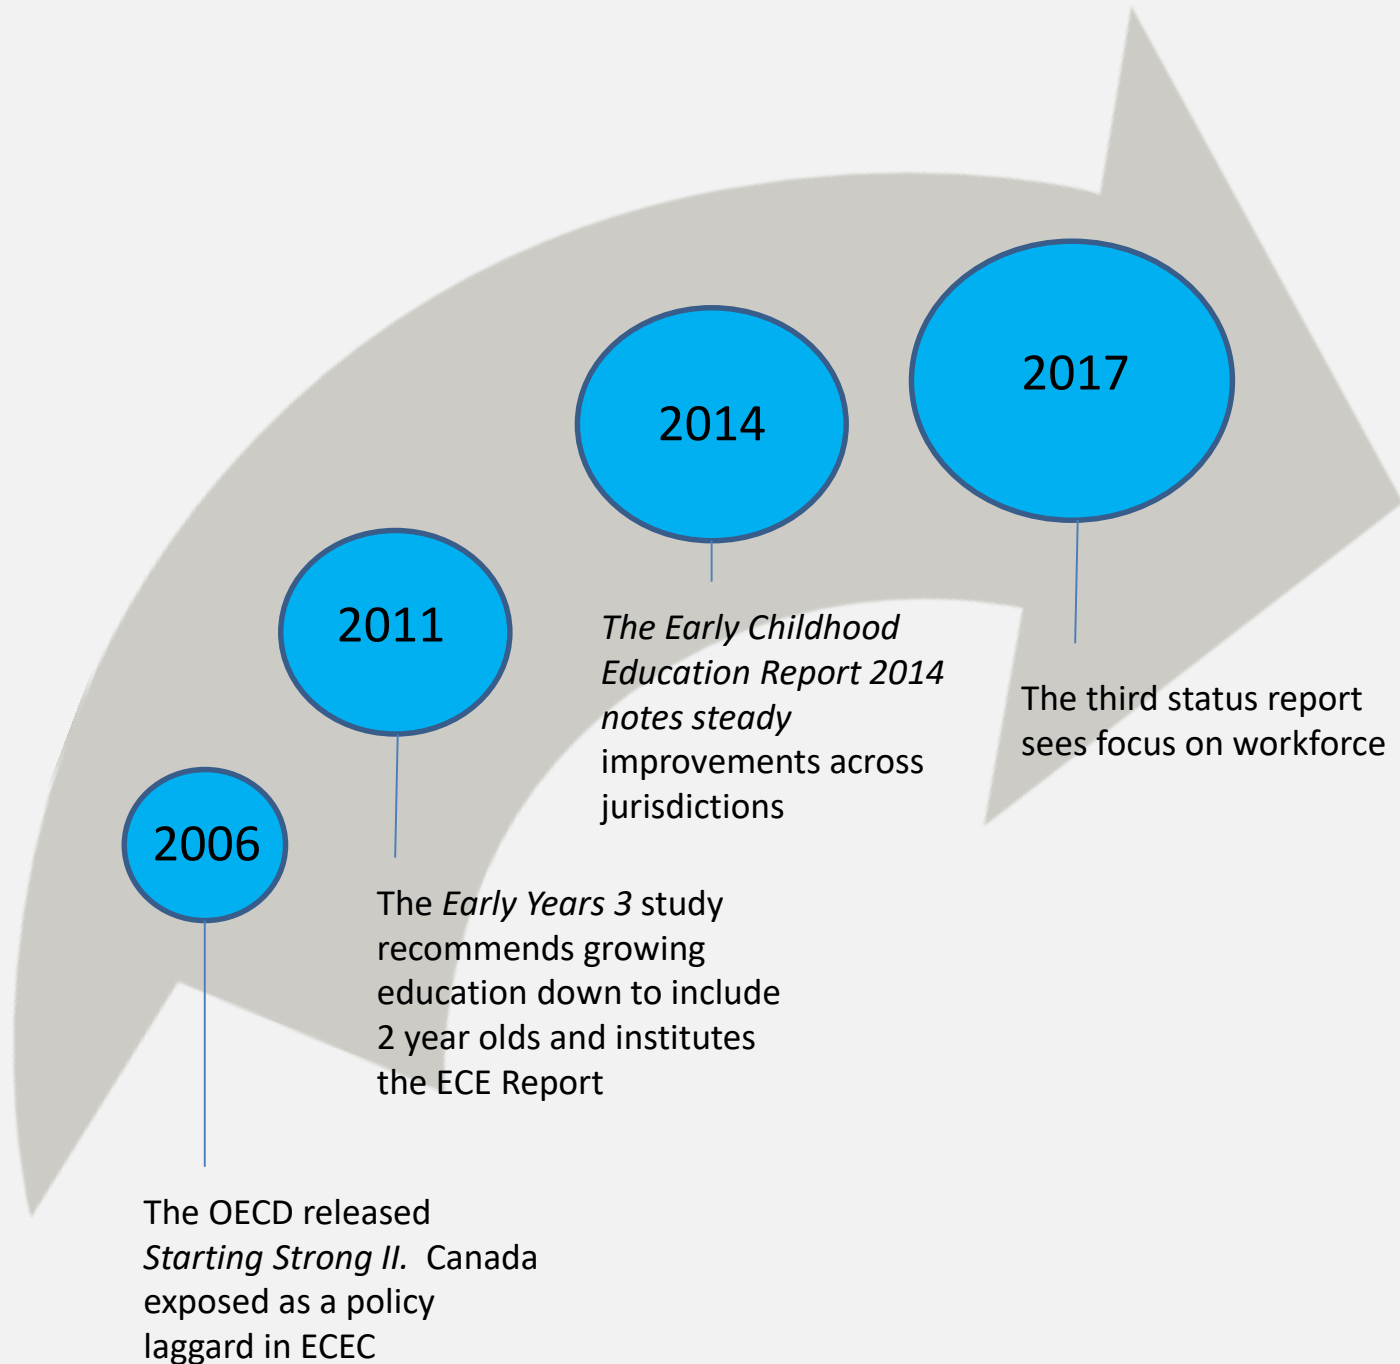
2006

The OECD released Starting Strong II. Canada exposed as a policy laggard in ECEC

2011

The Early Years 3 study recommends growing education down to include 2 year olds and institutes the ECE Report

2014

The Early Childhood Education Report 2014 notes steady improvements across jurisdictions

2017

The third status report sees focus on workforce